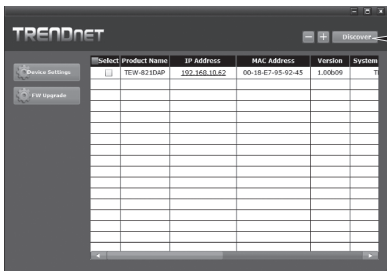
TRENDnet

Discover

Device Settings

F/W Upgrade

| Select | Product Name | IP Address | MAC Address | Version | System |
|---|---|---|---|---|---|
| | TEW-821DAP | 192.168.10.62 | 00-18-E7-95-92-45 | 1.00b09 | T |